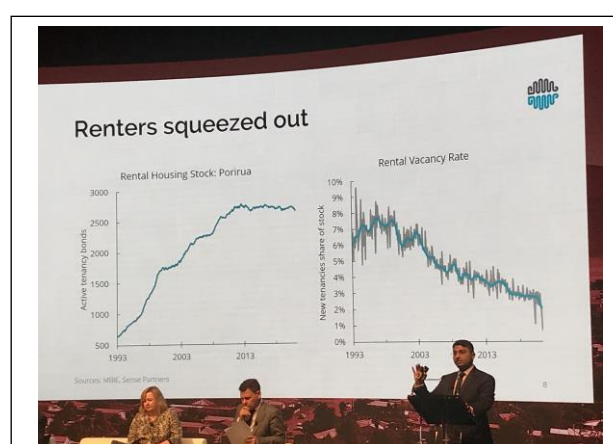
Renters squeezed out

Rental Housing Stock: Porirua

3000
2500
2000
1500
1000
500
Active tenancy bonds
1993
2003
2013

Rental Vacancy Rate

10%
9%
8%
7%
6%
5%
4%
3%
2%
1%
0%
New tenancies share of stock
1993
2003
2013

Sources: MBIE, Sense Partners

8